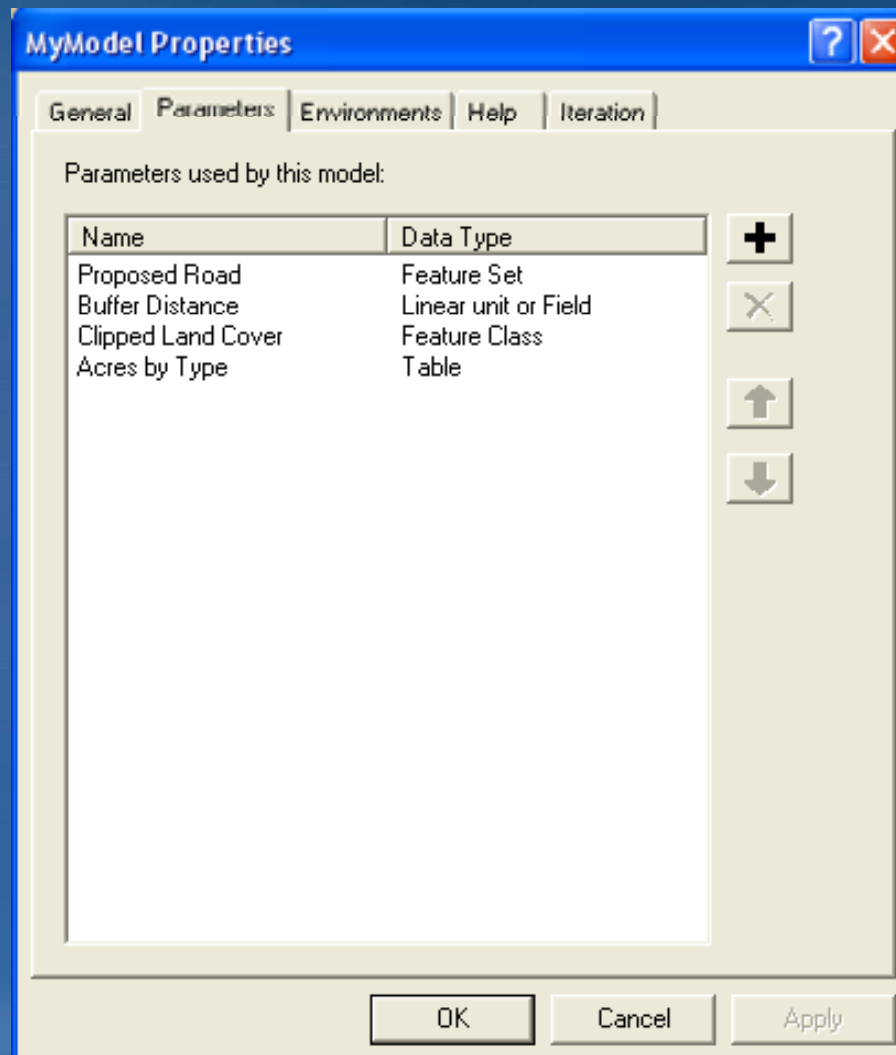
MyModel Properties

?

General | Parameters | Environments | Help | Iteration

Parameters used by this model:

| Name | Data Type |
|---|---|
| Proposed Road | Feature Set |
| Buffer Distance | Linear unit or Field |
| Clipped Land Cover | Feature Class |
| Acres by Type | Table |

OK Cancel Apply